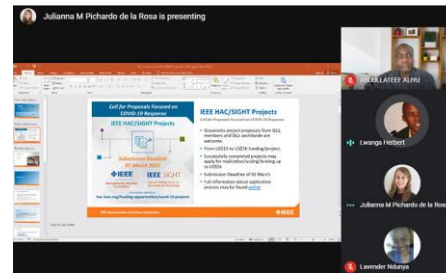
Julianna M Pichardo de la Rosa is presenting

Call for Proposals Focused on COVID-19 Response

IEEE HAC/SIGHT Projects

Submission Deadline 01 March 2021

IEEE HAC/SIGHT Projects

Call for Proposals Focused on COVID-19 Response

Grassroots project proposals from IEEE members and OUs worldwide are welcome.

From US$1K to US$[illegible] funding/project.

Successfully completed projects may apply for replication/scaling funding up to US$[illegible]

Submission Deadline of 01 March

Full information about application process may be found online

IEEE

ABDULLATEEF ALIYU

Lwanga Herbert

Julianna M Pichardo de la Rosa

Lavender Ndunya